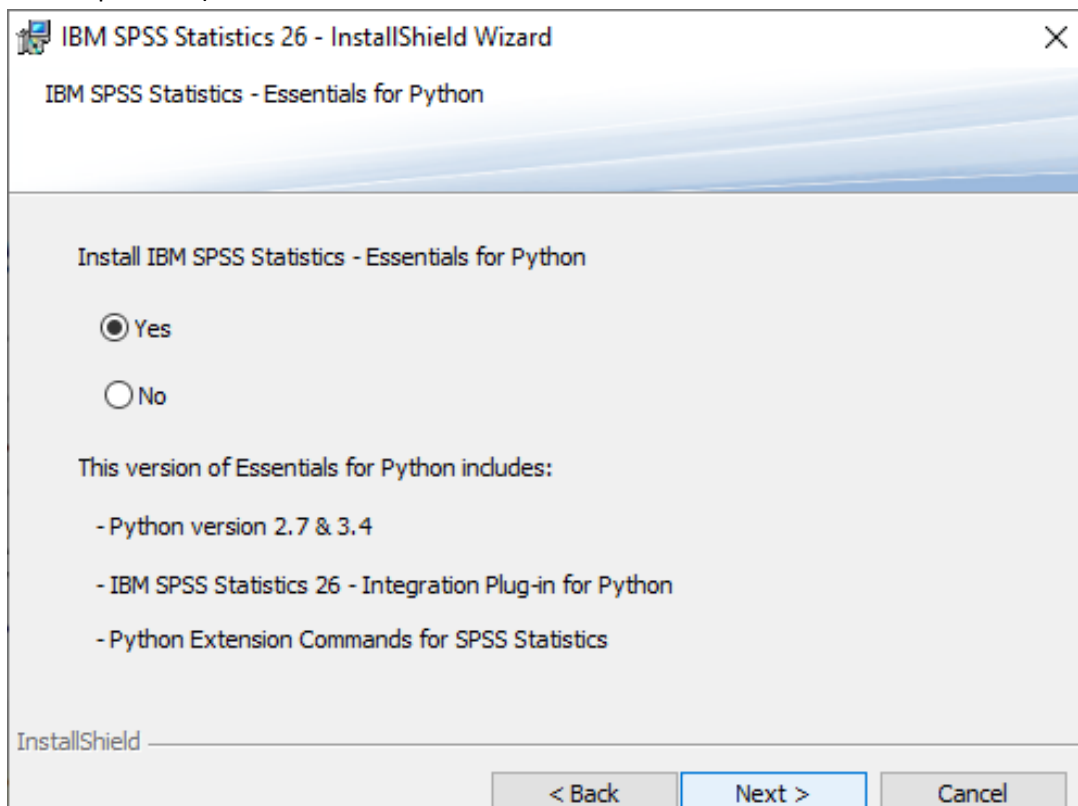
IBM SPSS Statistics 26 - InstallShield Wizard

×

IBM SPSS Statistics - Essentials for Python

Install IBM SPSS Statistics - Essentials for Python

Yes

No

This version of Essentials for Python includes:

- Python version 2.7 & 3.4

- IBM SPSS Statistics 26 - Integration Plug-in for Python

- Python Extension Commands for SPSS Statistics

InstallShield

< Back

Next >

Cancel